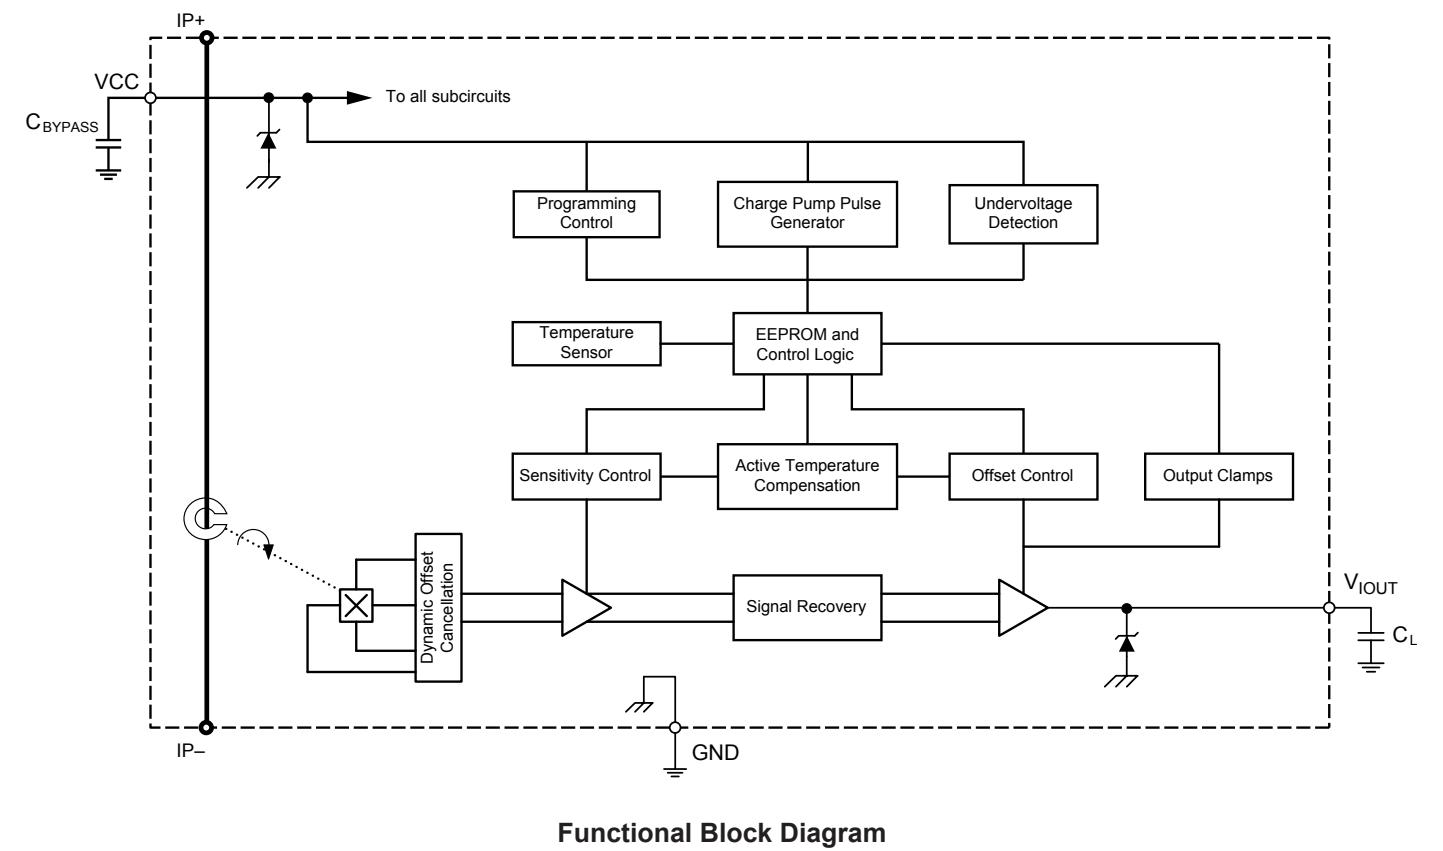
IP+

VCC

$C_{BYPASS}$

To all subcircuits

Programming Control

Charge Pump Pulse Generator

Undervoltage Detection

Temperature Sensor

EEPROM and Control Logic

Sensitivity Control

Active Temperature Compensation

Offset Control

Output Clamps

Dynamic Offset Cancellation

Signal Recovery

$V_{IOUT}$

$C_L$

IP–

GND

Functional Block Diagram